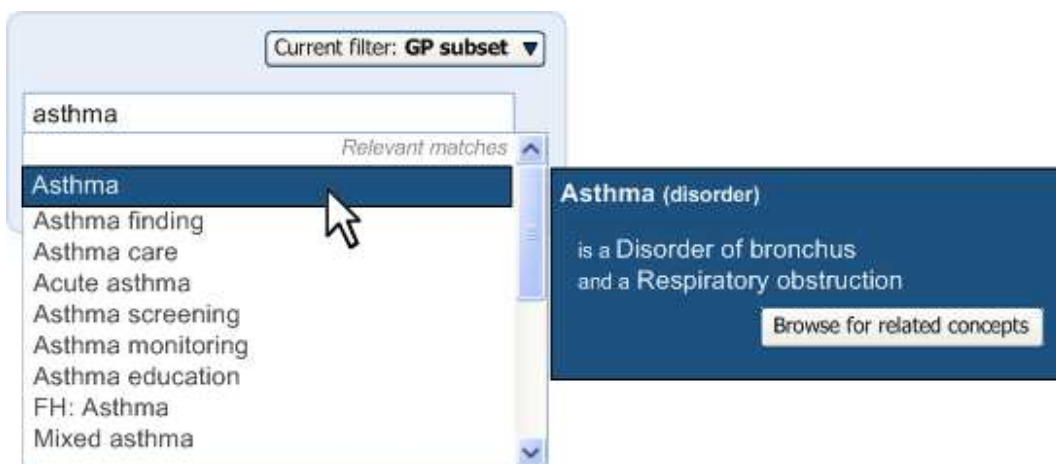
Current filter: **GP subset** ▼

asthma

Relevant matches

Asthma
Asthma finding
Asthma care
Acute asthma
Asthma screening
Asthma monitoring
Asthma education
FH: Asthma
Mixed asthma

Asthma (disorder)

is a Disorder of bronchus
and a Respiratory obstruction

Browse for related concepts